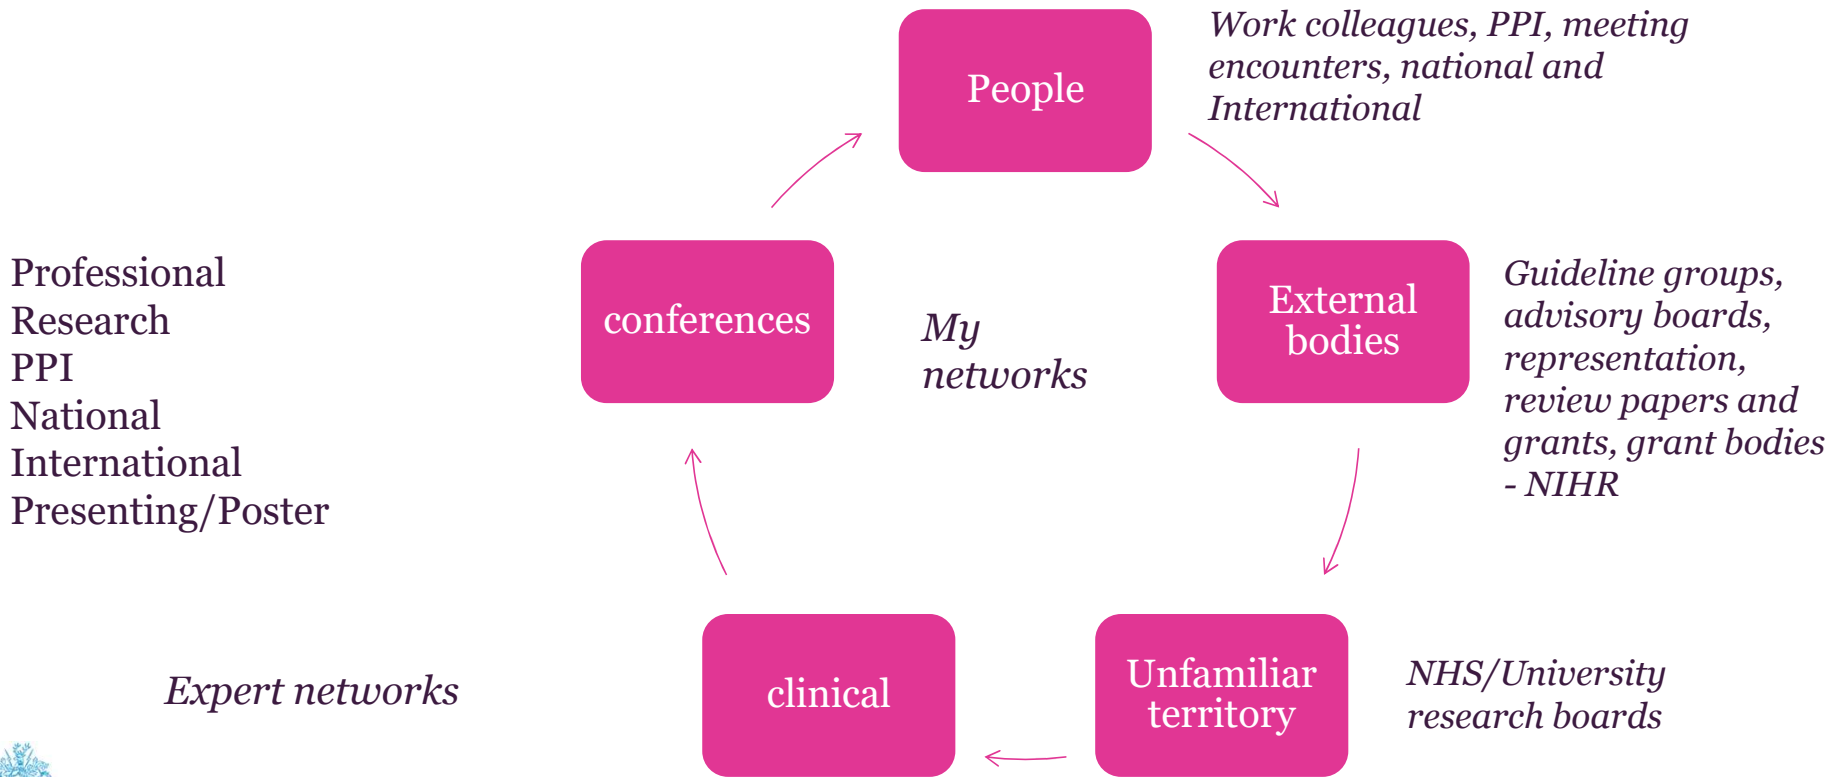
People

Work colleagues, PPI, meeting encounters, national and International

Professional
Research
PPI
National
International
Presenting/Poster

conferences

My networks

External bodies

Guideline groups, advisory boards, representation, review papers and grants, grant bodies - NIHR

Expert networks

clinical

Unfamiliar territory

NHS/University research boards